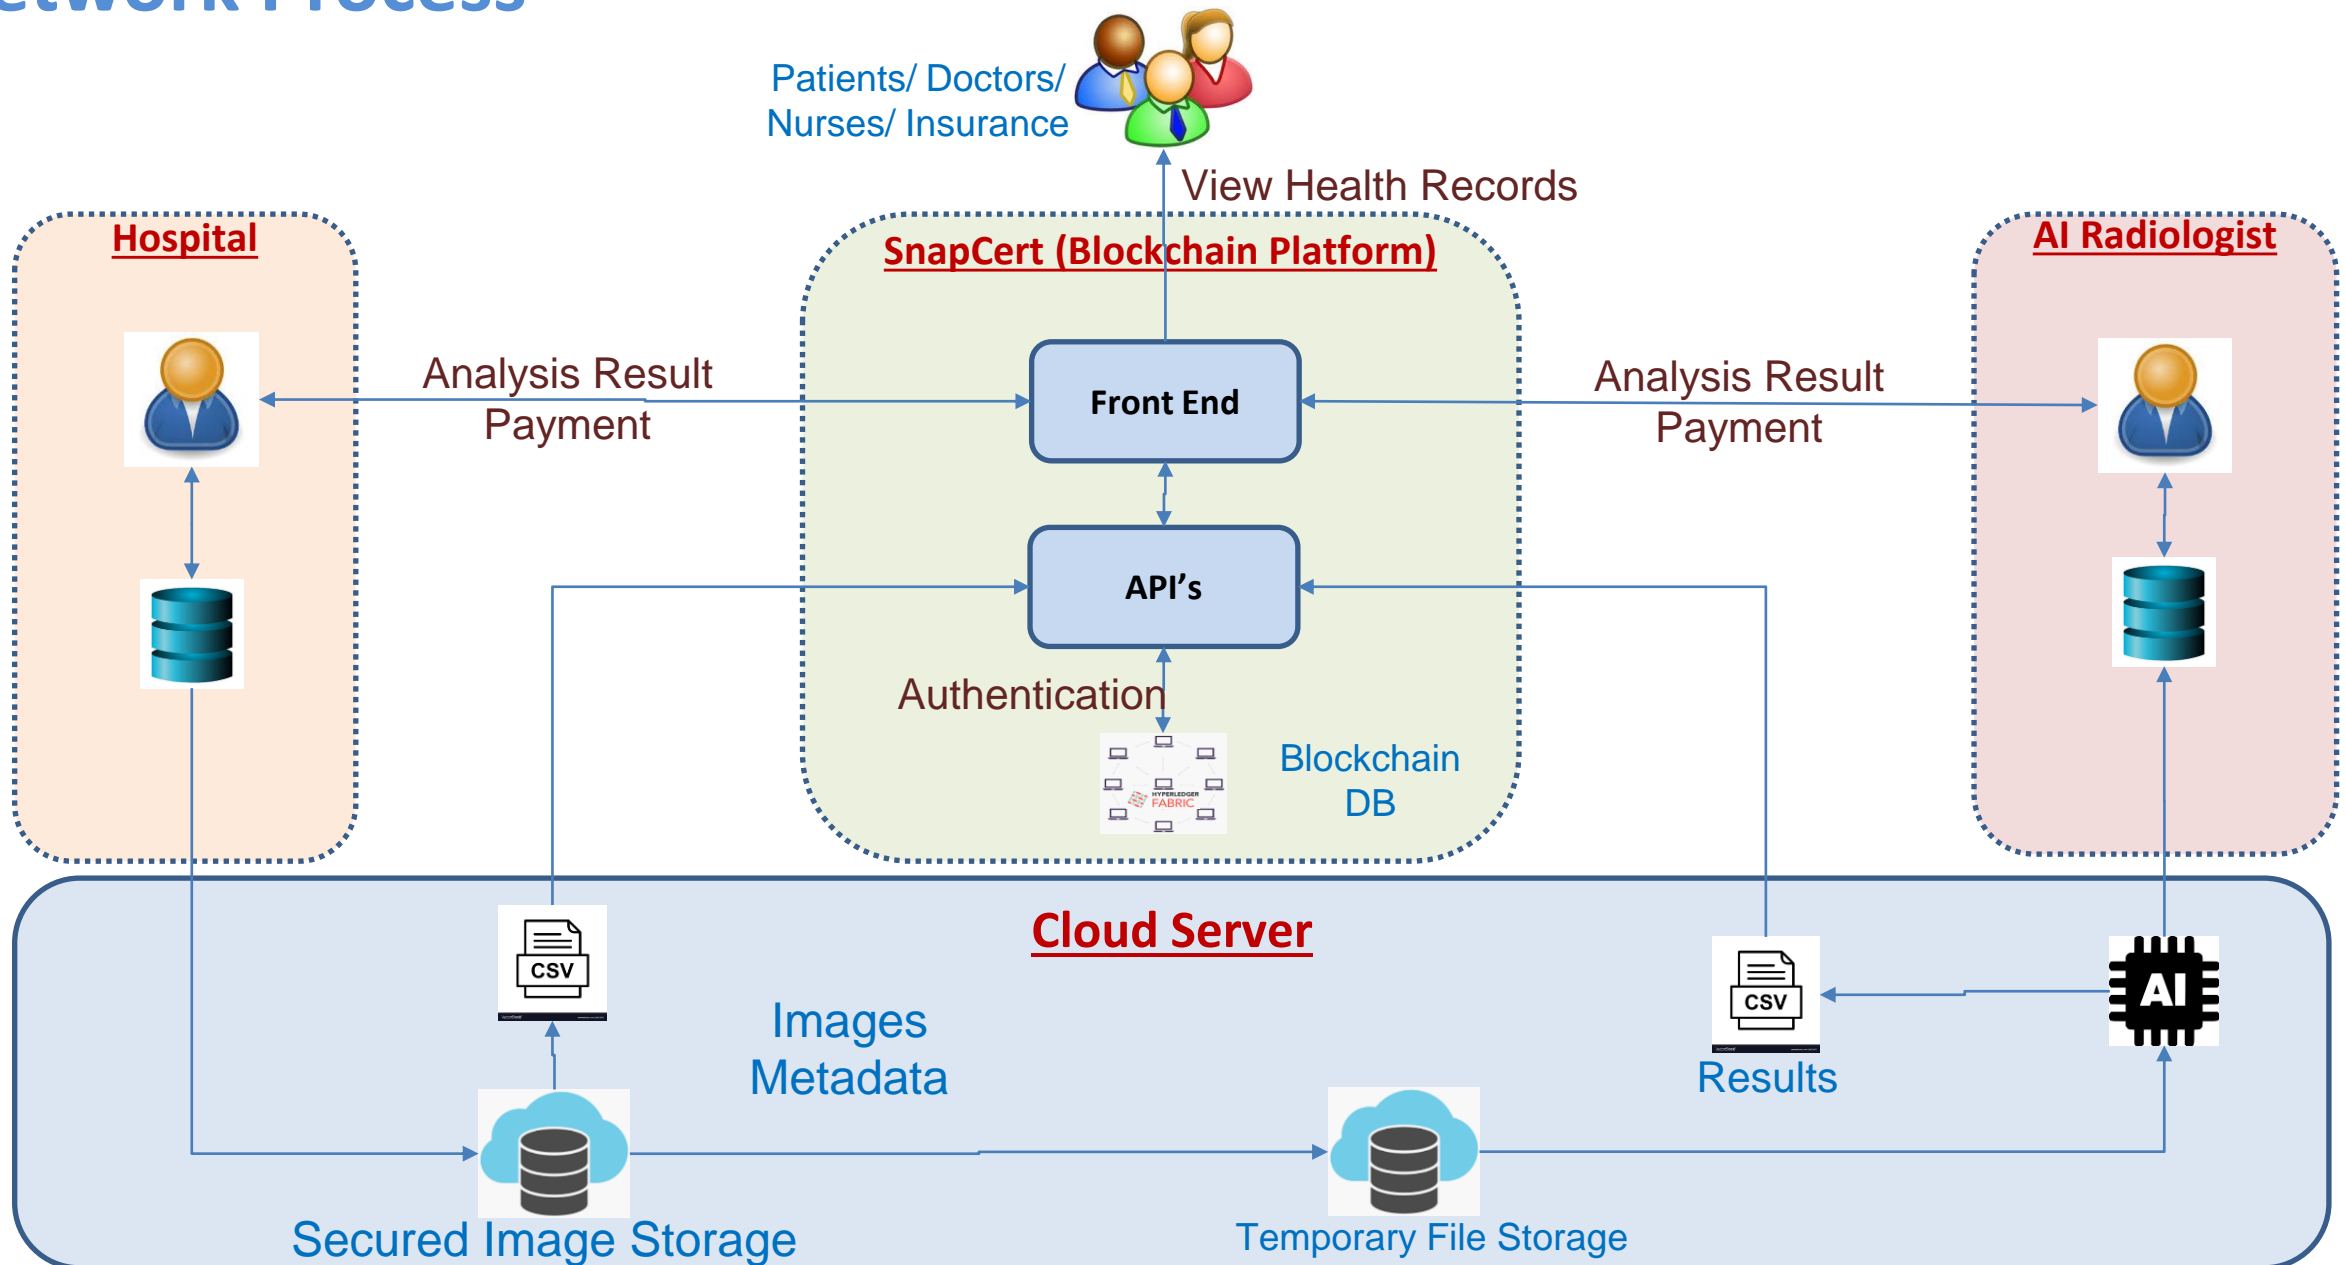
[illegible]twork Process

Patients/ Doctors/ Nurses/ Insurance

View Health Records

Hospital

SnapCert (Blockchain Platform)

AI Radiologist

Analysis Result
Payment

Front End

Analysis Result
Payment

API's

Authentication

HYPERLEDGER FABRIC

Blockchain DB

Cloud Server

CSV

Images
Metadata

CSV

AI

Results

Secured Image Storage

Temporary File Storage